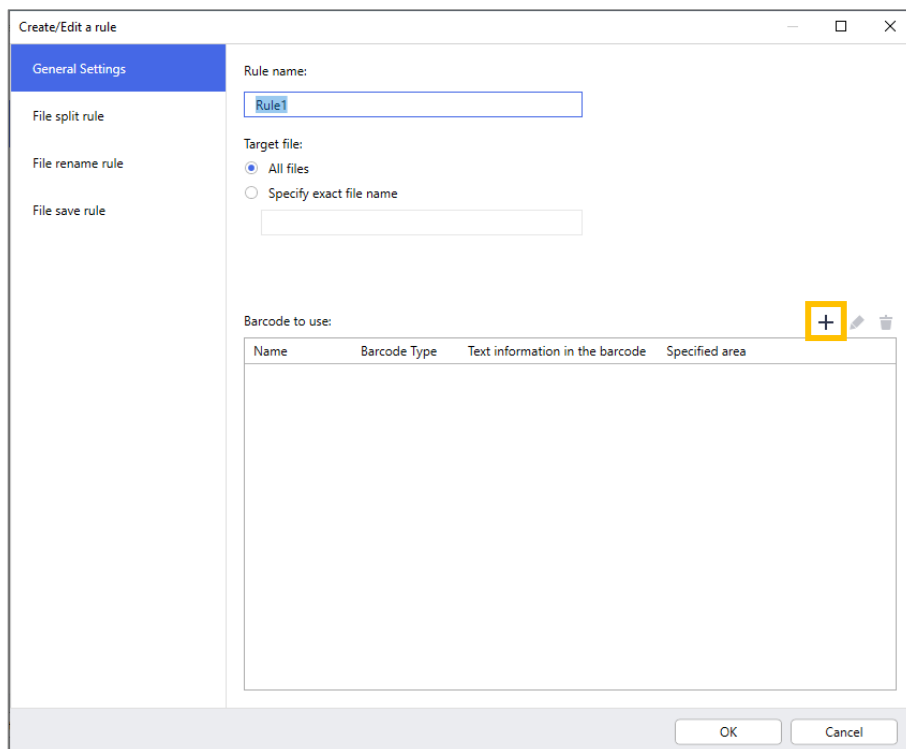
Create/Edit a rule

General Settings

File split rule

File rename rule

File save rule

Rule name:

Rule1

Target file:

All files

Specify exact file name

Barcode to use:

+

| Name | Barcode Type | Text information in the barcode | Specified area |
|---|---|---|---|

OK

Cancel